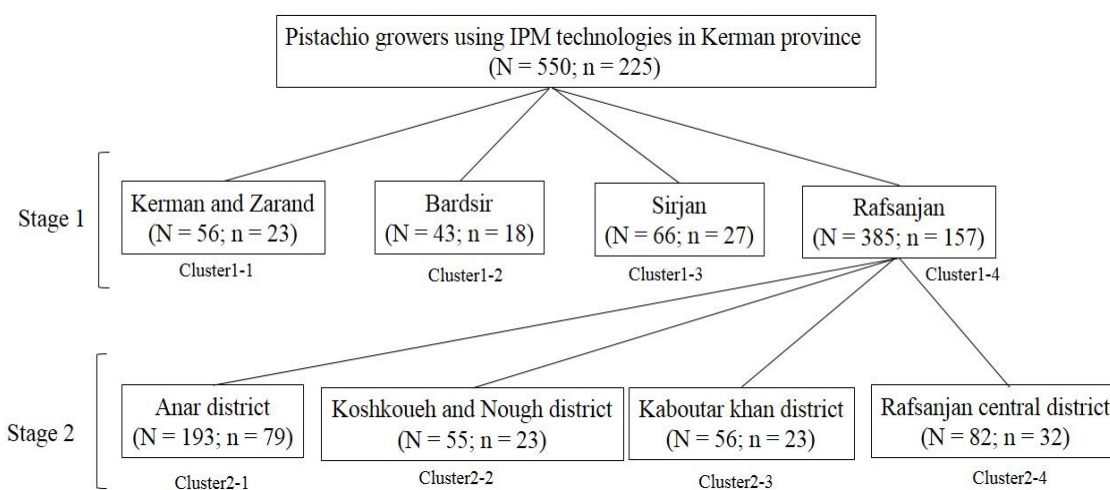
Pistachio growers using IPM technologies in Kerman province
(N = 550; n = 225)

Stage 1

Kerman and Zarand
(N = 56; n = 23)
Cluster1-1

Bardsir
(N = 43; n = 18)
Cluster1-2

Sirjan
(N = 66; n = 27)
Cluster1-3

Rafsanjan
(N = 385; n = 157)
Cluster1-4

Stage 2

Anar district
(N = 193; n = 79)
Cluster2-1

Koshkoueh and Nough district
(N = 55; n = 23)
Cluster2-2

Kaboutar khan district
(N = 56; n = 23)
Cluster2-3

Rafsanjan central district
(N = 82; n = 32)
Cluster2-4